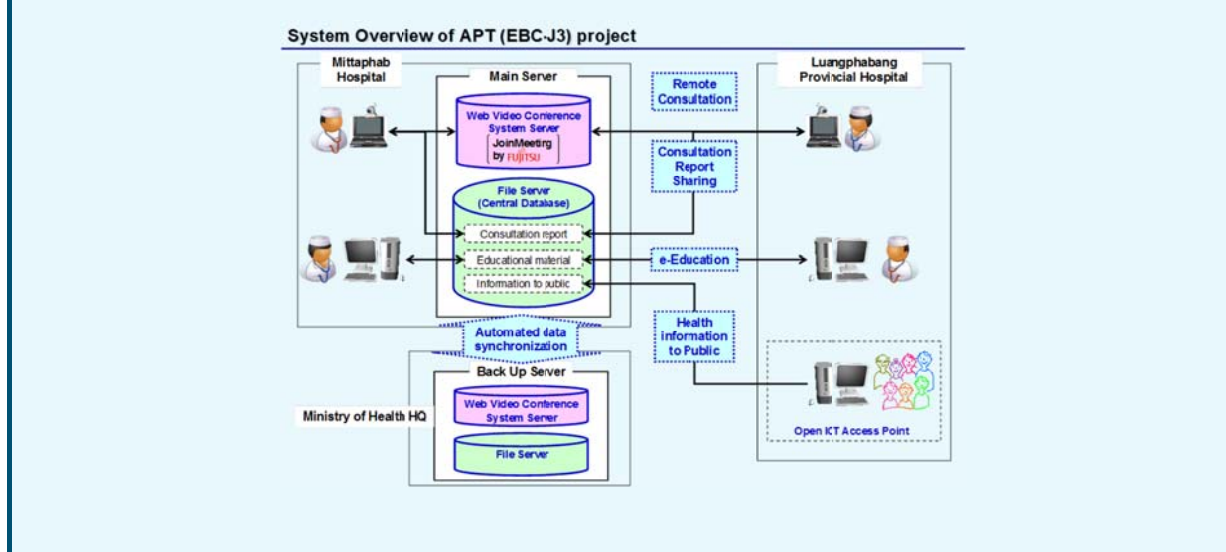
System Overview of APT (EBC-J3) project

Mittaphab Hospital

Main Server

Web Video Conerence System Server

JoinMeeting by FUJITSU

File Server (Central Database)

Consultation report

Educational material

Information to public

Remote Consultation

Consultation Report Sharing

e-Education

Health information to Public

Luangphabang Provincial Hospital

Automated data synchronization

Back Up Server

Web Video Conference System Server

File Server

Ministry of Health HQ

Open ICT Access Point